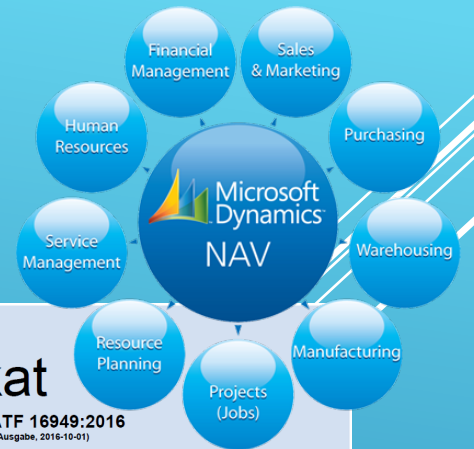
Financial Management

Sales & Marketing

Human Resources

Purchasing

Microsoft Dynamics

NAV

Service Management

Warehousing

Resource Planning

Manufacturing

Projects (Jobs)

kat

ATF 16949:2016

Ausgabe, 2016-10-01)